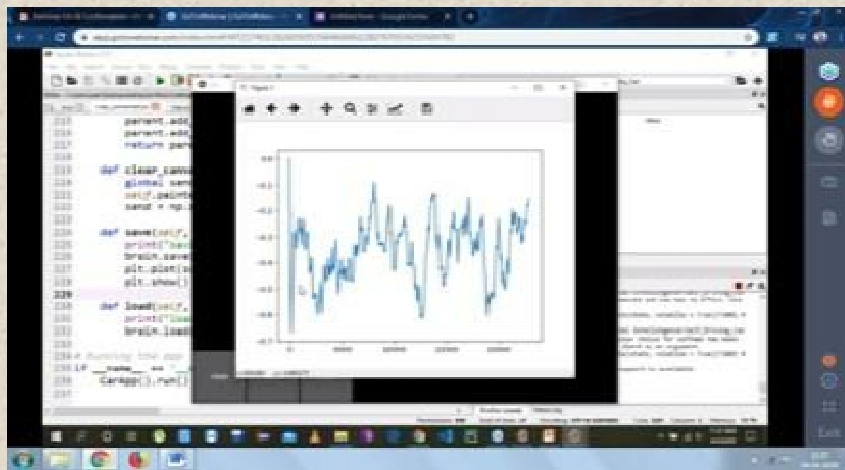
Figure 1

215 parent.add
216 parent.add
217 return pare

219 def clear_canv
220 global sand
221 self.painte
222 sand = np.

224 def save(self,
225 print("Savi
226 brain.save
227 plt.plot(s
228 plt.show()
229
230 def load(self,
231 print("Loa
232 brain.load

234 # Running the app
235 if __name__ == "__
236 CarApp().run()

0.0
-0.1
-0.2
-0.3
-0.4
-0.5
-0.6
-0.7